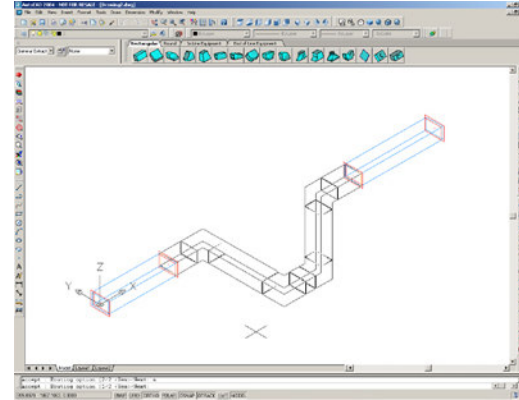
AutoCAD 2004 - NOT FOR RESALE - [Drawing1.dwg]

File Edit View Insert Format Tools Draw Dimension Modify Window Help

Rectangular Round Inline Equipment End of line Equipment

Z

Y

X

Model Layout1 Layout2